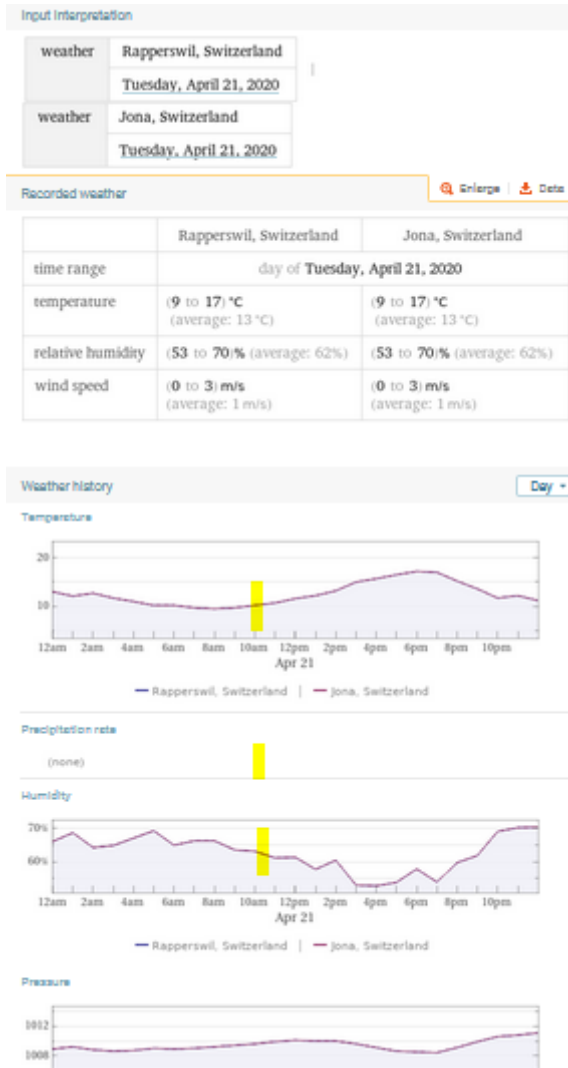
Input interpretation

| weather | Rapperswil, Switzerland |
|---|---|
| | Tuesday, April 21, 2020 |

| weather | Jona, Switzerland |
|---|---|
| | Tuesday, April 21, 2020 |

Recorded weather

Enlarge | Data

| | Rapperswil, Switzerland | Jona, Switzerland |
|---|---|---|
| time range | day of Tuesday, April 21, 2020 | |
| temperature | (9 to 17) °C (average: 13 °C) | (9 to 17) °C (average: 13 °C) |
| relative humidity | (53 to 70)% (average: 62%) | (53 to 70)% (average: 62%) |
| wind speed | (0 to 3) m/s (average: 1 m/s) | (0 to 3) m/s (average: 1 m/s) |

Weather history

Day

Temperature

20
10
12am 2am 4am 6am 8am 10am 12pm 2pm 4pm 6pm 8pm 10pm
Apr 21

— Rapperswil, Switzerland | — Jona, Switzerland

Precipitation rate

(none)

Humidity

70%
60%
12am 2am 4am 6am 8am 10am 12pm 2pm 4pm 6pm 8pm 10pm
Apr 21

— Rapperswil, Switzerland | — Jona, Switzerland

Pressure

1012
1008